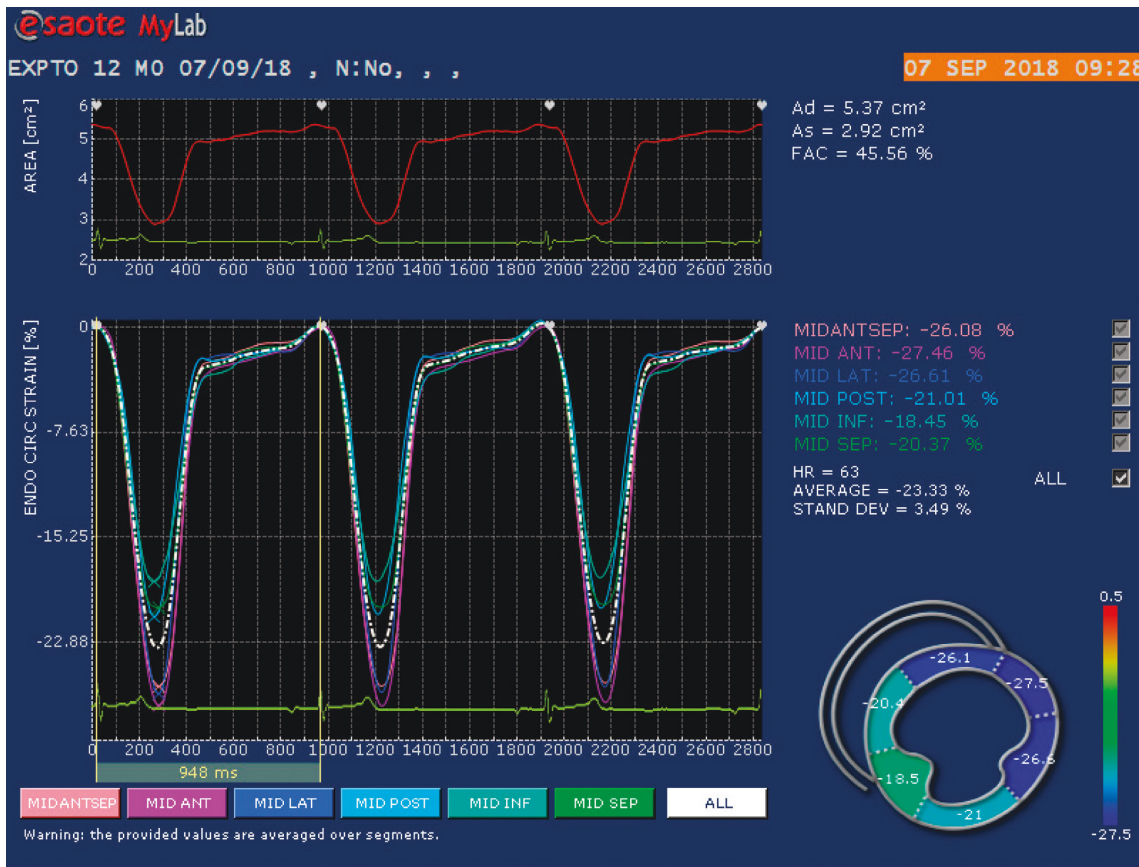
esaote MyLab

EXPTO 12 M0 07/09/18 , N:No, , ,

07 SEP 2018 09:28

AREA [cm²]

6
5
4
3
2

0 200 400 600 800 1000 1200 1400 1600 1800 2000 2200 2400 2600 2800

Ad = 5.37 cm²
As = 2.92 cm²
FAC = 45.56 %

ENDO CIRC STRAIN [%]

0
-7.63
-15.25
-22.88

0 200 400 600 800 1000 1200 1400 1600 1800 2000 2200 2400 2600 2800

948 ms

MIDANTSEP: -26.08 %
MID ANT: -27.46 %
MID LAT: -26.61 %
MID POST: -21.01 %
MID INF: -18.45 %
MID SEP: -20.37 %

HR = 63
AVERAGE = -23.33 %
STAND DEV = 3.49 %

ALL

0.5

-26.1
-27.5
-20.4
-26.6
-18.5
-21

-27.5

MIDANTSEP MID ANT MID LAT MID POST MID INF MID SEP ALL

Warning: the provided values are averaged over segments.